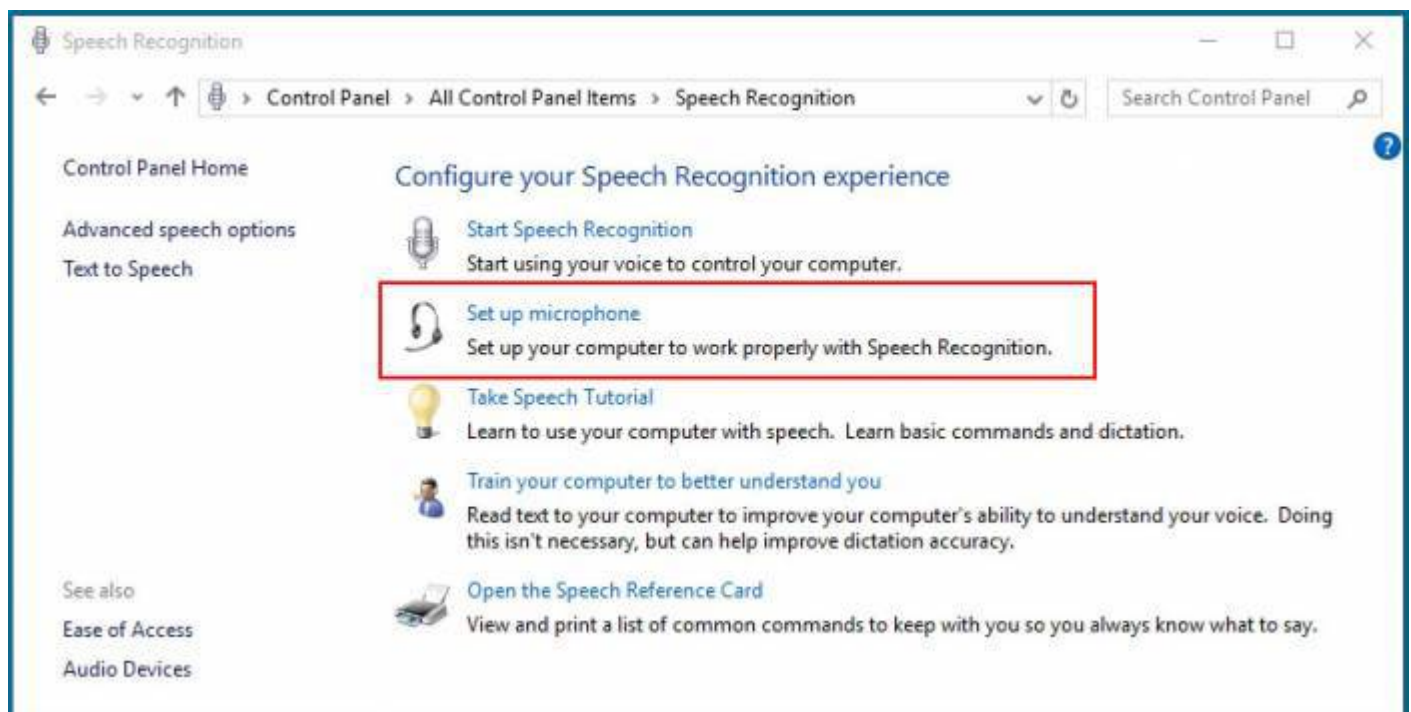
Speech Recognition

Control Panel > All Control Panel Items > Speech Recognition

Search Control Panel

Control Panel Home

Advanced speech options

Text to Speech

Configure your Speech Recognition experience

Start Speech Recognition
Start using your voice to control your computer.

Set up microphone
Set up your computer to work properly with Speech Recognition.

Take Speech Tutorial
Learn to use your computer with speech. Learn basic commands and dictation.

Train your computer to better understand you
Read text to your computer to improve your computer's ability to understand your voice. Doing this isn't necessary, but can help improve dictation accuracy.

Open the Speech Reference Card
View and print a list of common commands to keep with you so you always know what to say.

See also

Ease of Access

Audio Devices